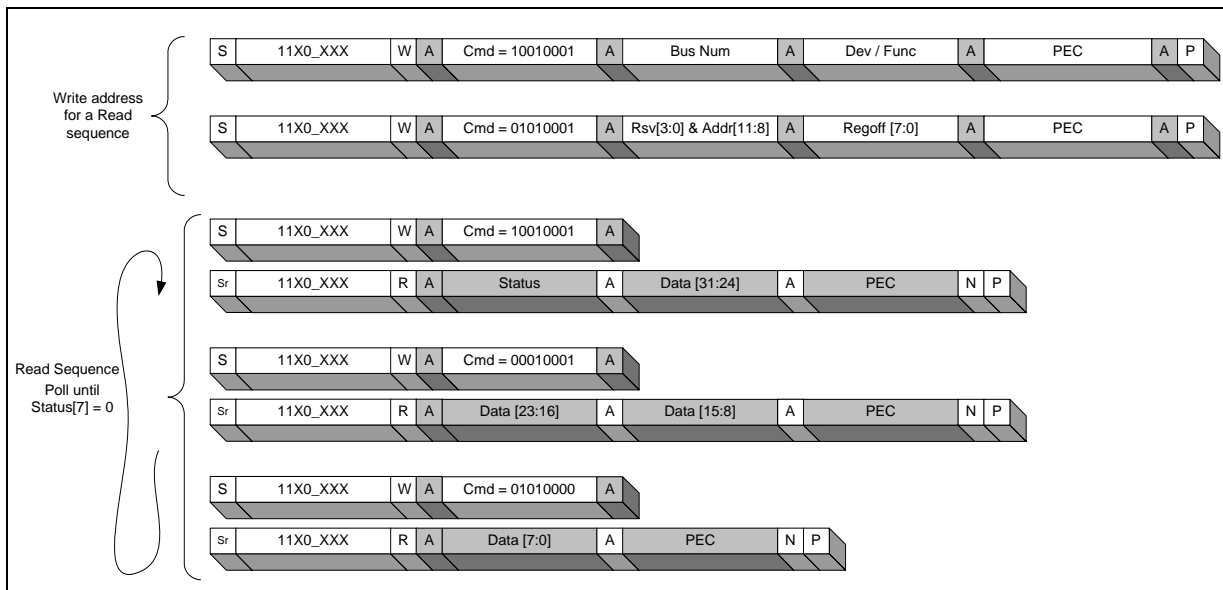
Write address for a Read sequence

| S | 11X0_XXX | W | A | Cmd = 10010001 | A | Bus Num | A | Dev / Func | A | PEC | A | P |
|---|---|---|---|---|---|---|---|---|---|---|---|---|

| S | 11X0_XXX | W | A | Cmd = 01010001 | A | Rsv[3:0] & Addr[11:8] | A | Regoff [7:0] | A | PEC | A | P |
|---|---|---|---|---|---|---|---|---|---|---|---|---|

Read Sequence
Poll until Status[7] = 0

| S | 11X0_XXX | W | A | Cmd = 10010001 | A |
|---|---|---|---|---|---|

| Sr | 11X0_XXX | R | A | Status | A | Data [31:24] | A | PEC | N | P |
|---|---|---|---|---|---|---|---|---|---|---|

| S | 11X0_XXX | W | A | Cmd = 00010001 | A |
|---|---|---|---|---|---|

| Sr | 11X0_XXX | R | A | Data [23:16] | A | Data [15:8] | A | PEC | N | P |
|---|---|---|---|---|---|---|---|---|---|---|

| S | 11X0_XXX | W | A | Cmd = 01010000 | A |
|---|---|---|---|---|---|

| Sr | 11X0_XXX | R | A | Data [7:0] | A | PEC | N | P |
|---|---|---|---|---|---|---|---|---|